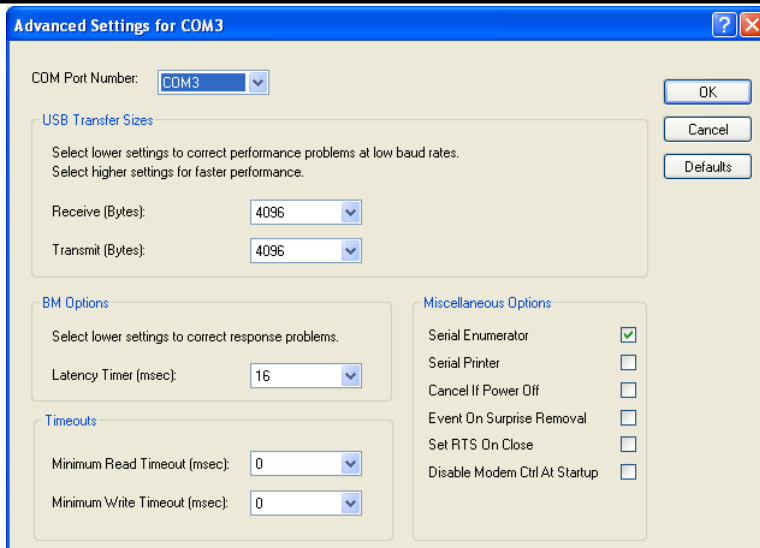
Advanced Settings for COM3

COM Port Number: COM3

OK

Cancel

Defaults

USB Transfer Sizes

Select lower settings to correct performance problems at low baud rates.
Select higher settings for faster performance.

Receive (Bytes): 4096

Transmit (Bytes): 4096

BM Options

Select lower settings to correct response problems.

Latency Timer (msec): 16

Timeouts

Minimum Read Timeout (msec): 0

Minimum Write Timeout (msec): 0

Miscellaneous Options

Serial Enumerator

Serial Printer

Cancel If Power Off

Event On Surprise Removal

Set RTS On Close

Disable Modem Ctrl At Startup